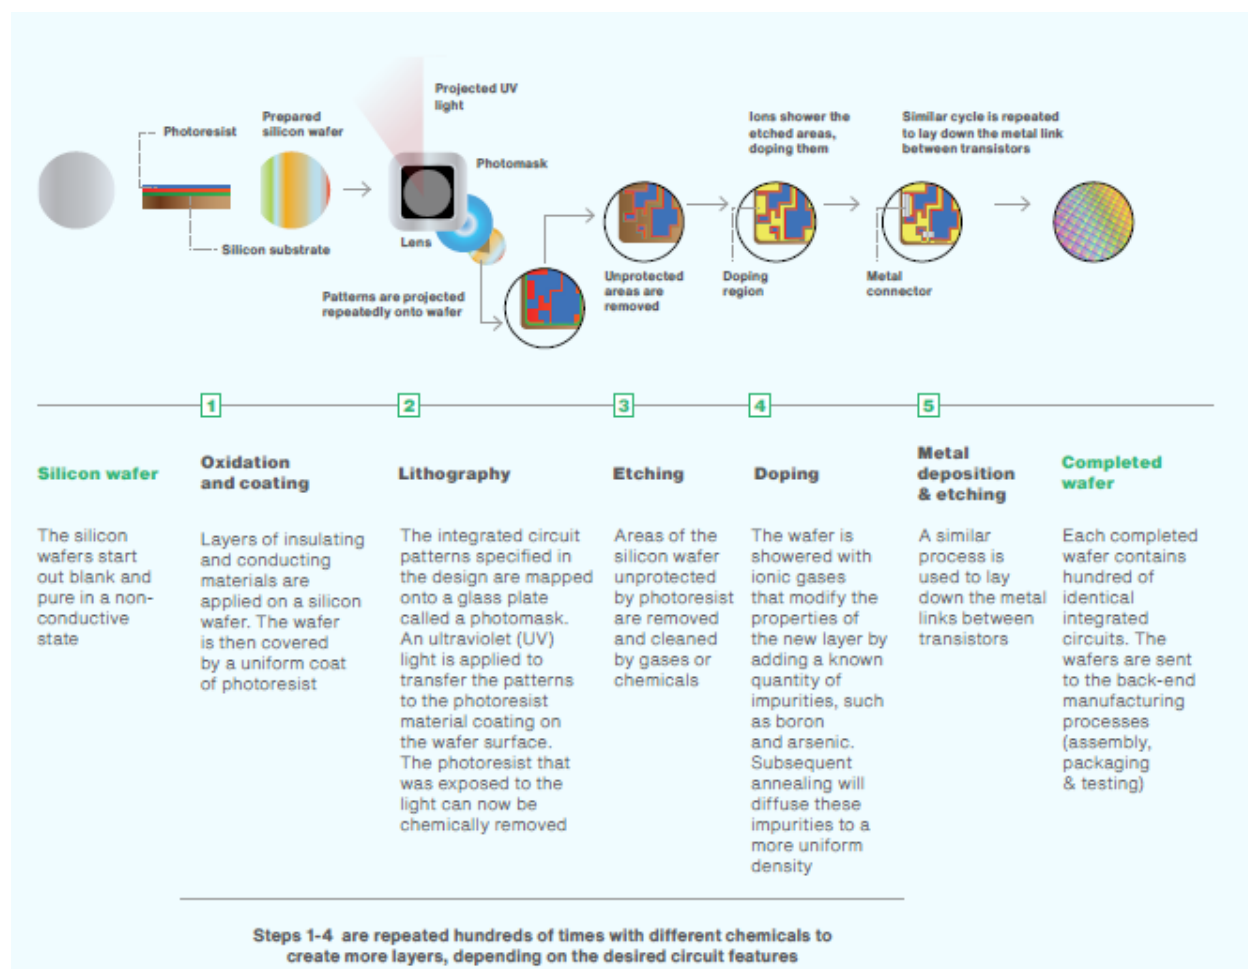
Photoresist

Prepared silicon wafer

Silicon substrate

Projected UV light

Photomask

Lens

Patterns are projected repeatedly onto wafer

Unprotected areas are removed

Ions shower the etched areas, doping them

Doping region

Similar cycle is repeated to lay down the metal link between transistors

Metal connector

1

2

3

4

5

Silicon wafer

The silicon wafers start out blank and pure in a non-conductive state

Oxidation and coating

Layers of insulating and conducting materials are applied on a silicon wafer. The wafer is then covered by a uniform coat of photoresist

Lithography

The integrated circuit patterns specified in the design are mapped onto a glass plate called a photomask. An ultraviolet (UV) light is applied to transfer the patterns to the photoresist material coating on the wafer surface. The photoresist that was exposed to the light can now be chemically removed

Etching

Areas of the silicon wafer unprotected by photoresist are removed and cleaned by gases or chemicals

Doping

The wafer is showered with ionic gases that modify the properties of the new layer by adding a known quantity of impurities, such as boron and arsenic. Subsequent annealing will diffuse these impurities to a more uniform density

Metal deposition & etching

A similar process is used to lay down the metal links between transistors

Completed wafer

Each completed wafer contains hundred of identical integrated circuits. The wafers are sent to the back-end manufacturing processes (assembly, packaging & testing)

Steps 1-4 are repeated hundreds of times with different chemicals to create more layers, depending on the desired circuit features